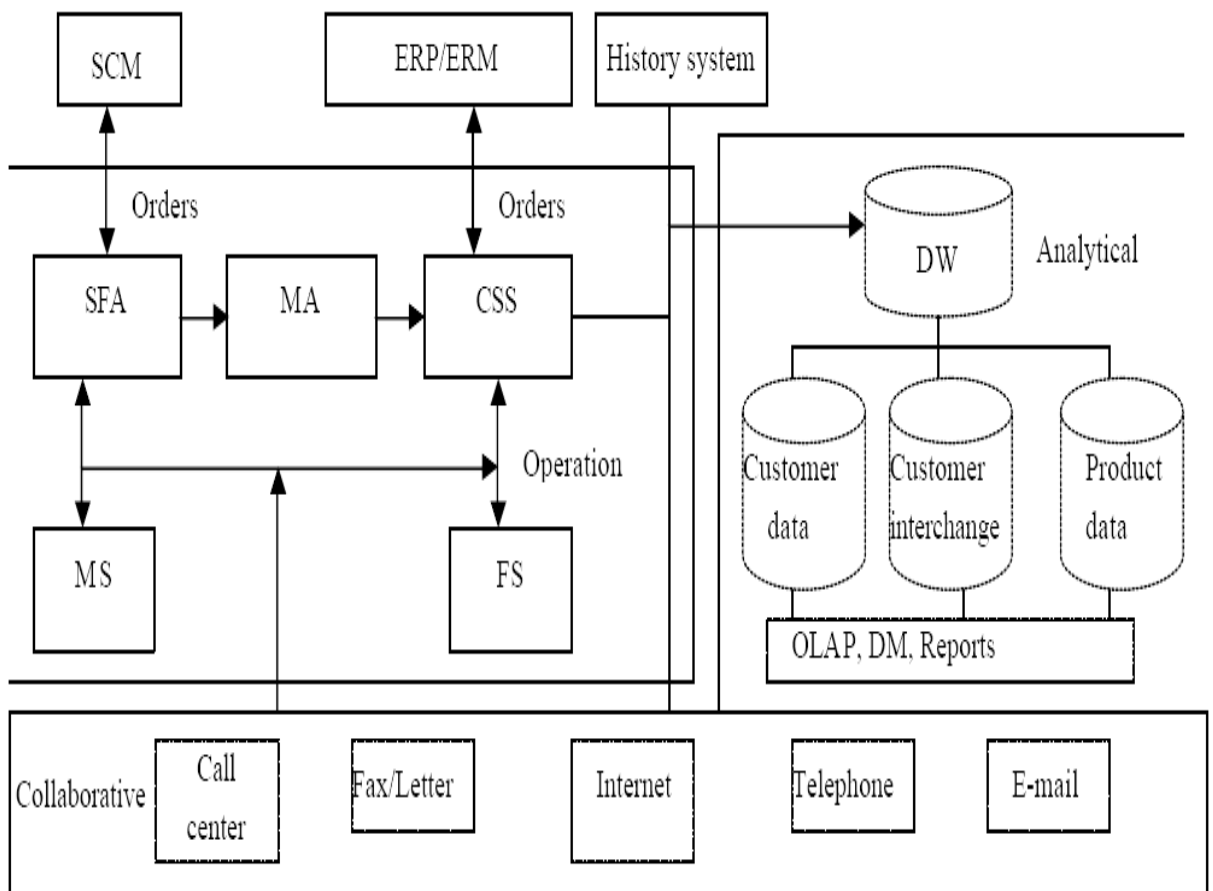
SCM

ERP/ERM

History system

Orders

Orders

DW

Analytical

SFA

MA

CSS

Customer data

Customer interchange

Product data

Operation

MS

FS

OLAP, DM, Reports

Collaborative

Call center

Fax/Letter

Internet

Telephone

E-mail